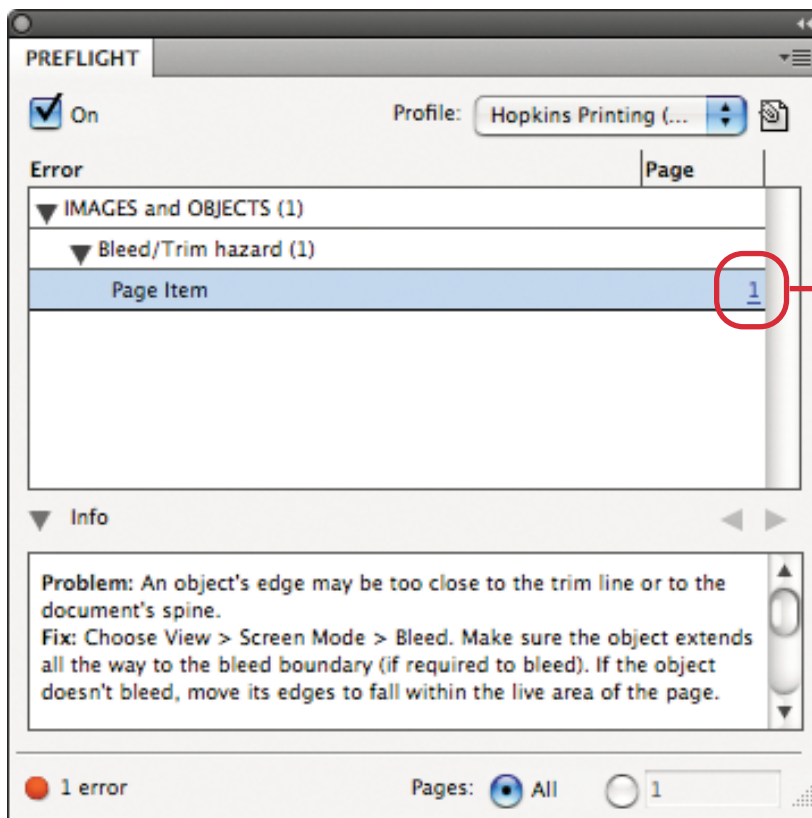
PREFLIGHT

On

Profile: Hopkins Printing (...

| Error | Page |
|---|---|
| IMAGES and OBJECTS (1) | |
| Bleed/Trim hazard (1) | |
| Page Item | 1 |

Info

Problem: An object's edge may be too close to the trim line or to the document's spine.
Fix: Choose View > Screen Mode > Bleed. Make sure the object extends all the way to the bleed boundary (if required to bleed). If the object doesn't bleed, move its edges to fall within the live area of the page.

1 error

Pages: All 1